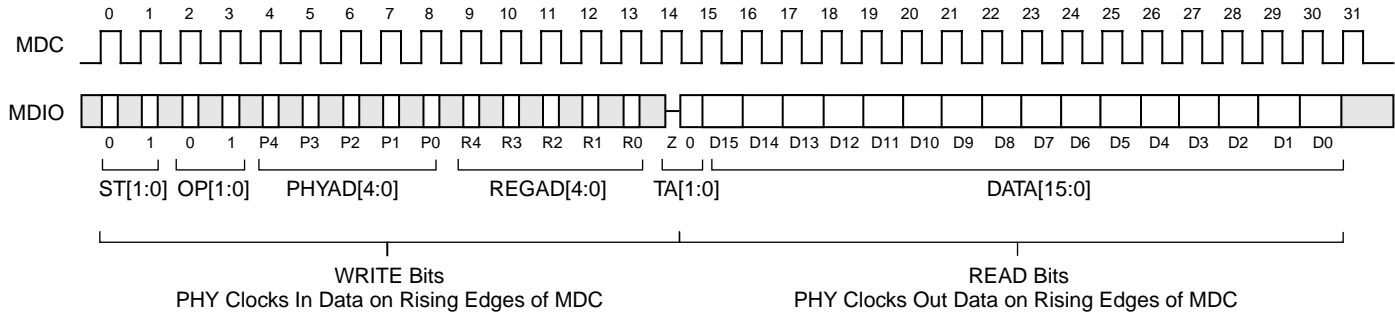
0 1 2 3 4 5 6 7 8 9 10 11 12 13 14 15 16 17 18 19 20 21 22 23 24 25 26 27 28 29 30 31

MDC

MDIO

0 1 0 1 P4 P3 P2 P1 P0 R4 R3 R2 R1 R0 Z 0 D15 D14 D13 D12 D11 D10 D9 D8 D7 D6 D5 D4 D3 D2 D1 D0

ST[1:0] OP[1:0] PHYAD[4:0] REGAD[4:0] TA[1:0] DATA[15:0]

WRITE Bits
PHY Clocks In Data on Rising Edges of MDC

READ Bits
PHY Clocks Out Data on Rising Edges of MDC